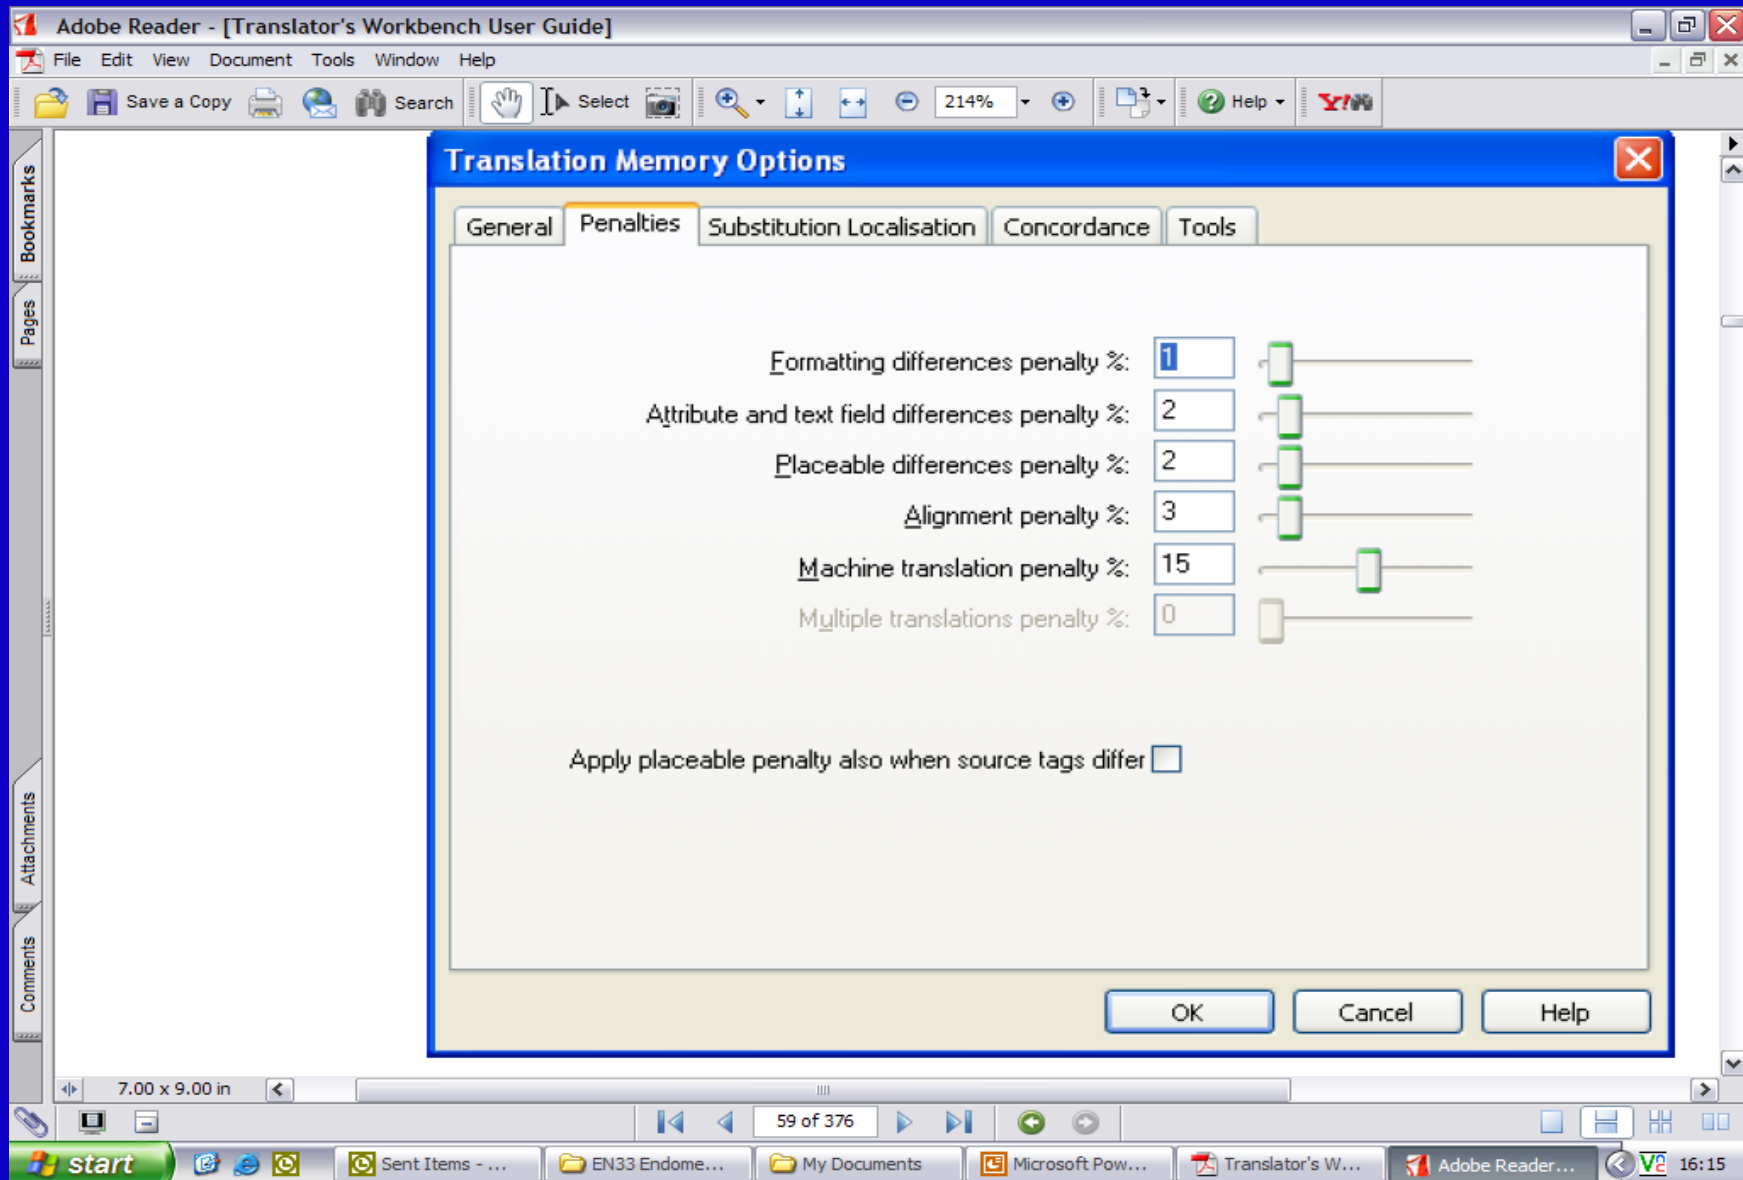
Adobe Reader - [Translator's Workbench User Guide]

File Edit View Document Tools Window Help

Save a Copy Search Select 214% Help

Bookmarks Pages Attachments Comments

Translation Memory Options

General Penalties Substitution Localisation Concordance Tools

Formatting differences penalty %: 1

Attribute and text field differences penalty %: 2

Placeable differences penalty %: 2

Alignment penalty %: 3

Machine translation penalty %: 15

Multiple translations penalty %: 0

Apply placeable penalty also when source tags differ

OK Cancel Help

7.00 x 9.00 in

59 of 376

start Sent Items - ... EN33 Endome... My Documents Microsoft Pow... Translator's W... Adobe Reader... 16:15